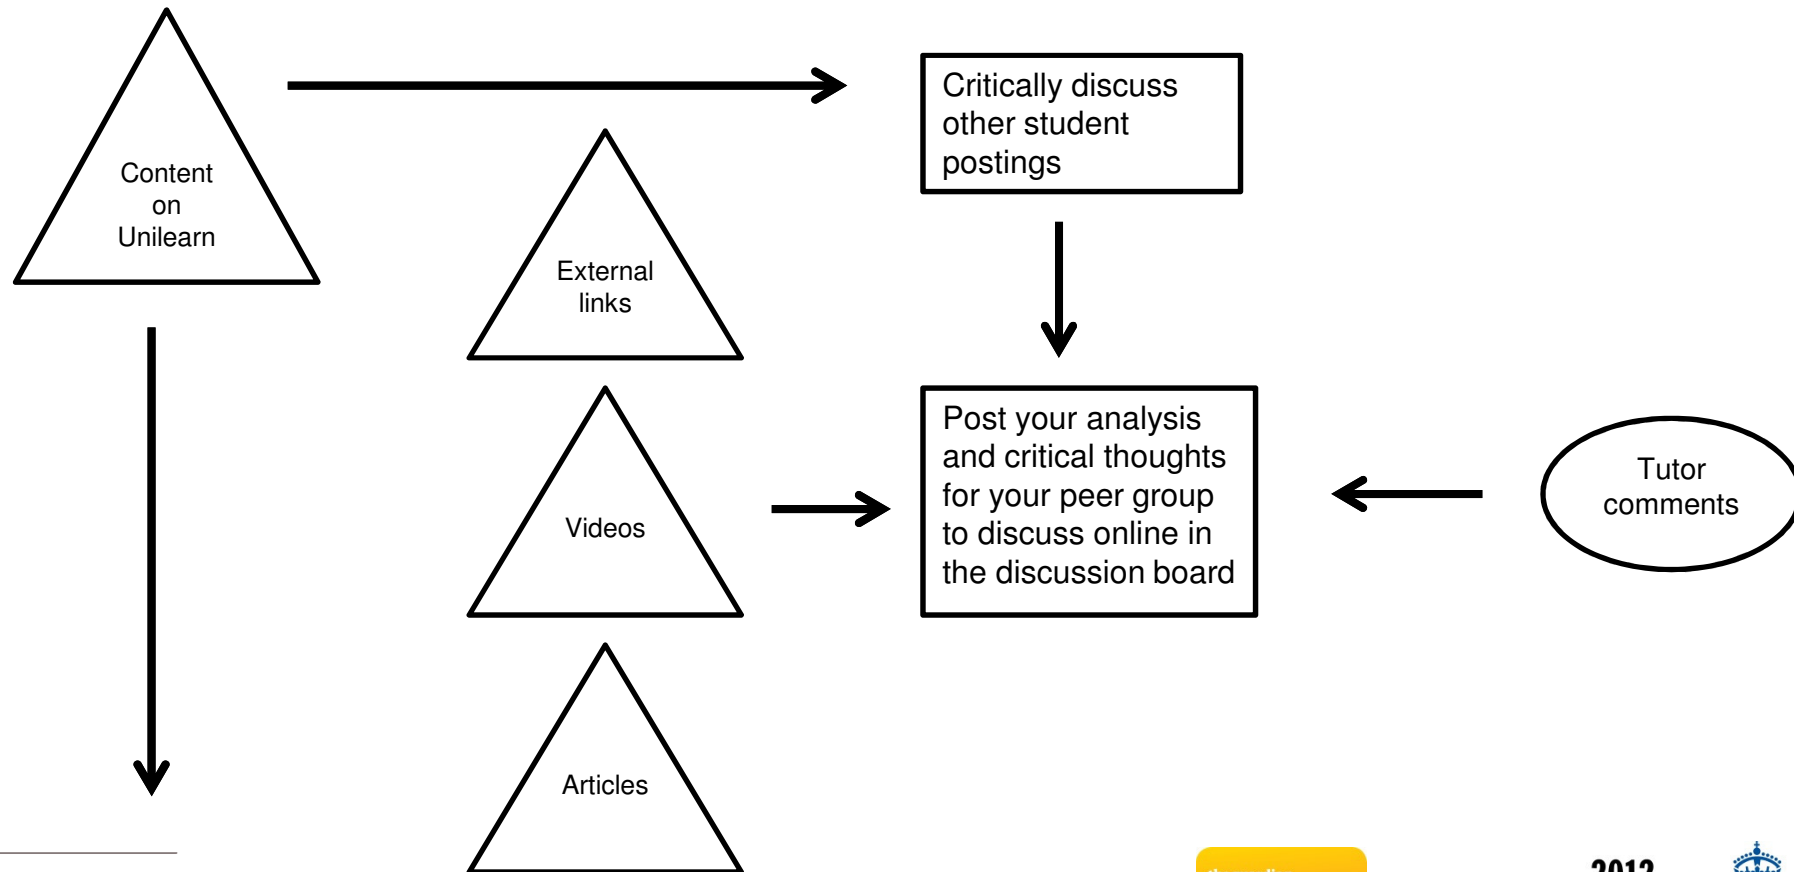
Content on Unilearn

External links

Videos

Articles

Critically discuss other student postings

Post your analysis and critical thoughts for your peer group to discuss online in the discussion board

Tutor comments

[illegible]

2012